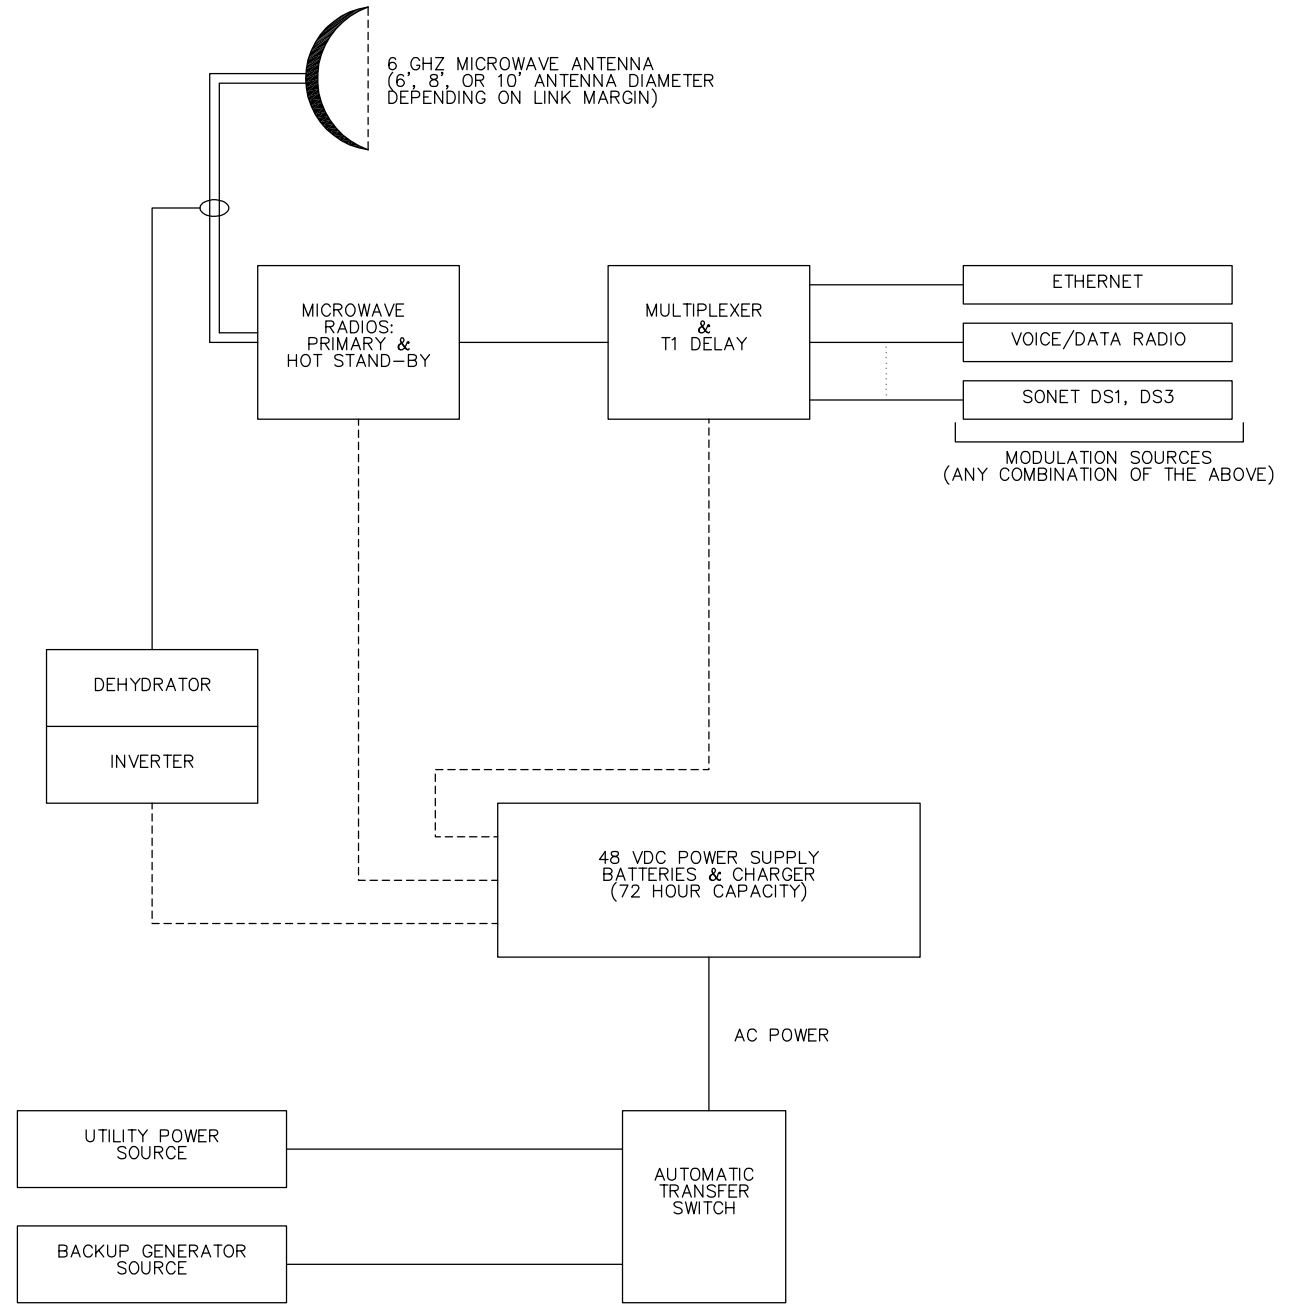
6 GHZ MICROWAVE ANTENNA
(6', 8', OR 10' ANTENNA DIAMETER DEPENDING ON LINK MARGIN)

MICROWAVE RADIOS: PRIMARY & HOT STAND-BY

MULTIPLEXER & T1 DELAY

ETHERNET

VOICE/DATA RADIO

SONET DS1, DS3

MODULATION SOURCES
(ANY COMBINATION OF THE ABOVE)

DEHYDRATOR

INVERTER

48 VDC POWER SUPPLY BATTERIES & CHARGER (72 HOUR CAPACITY)

AC POWER

UTILITY POWER SOURCE

BACKUP GENERATOR SOURCE

AUTOMATIC TRANSFER SWITCH